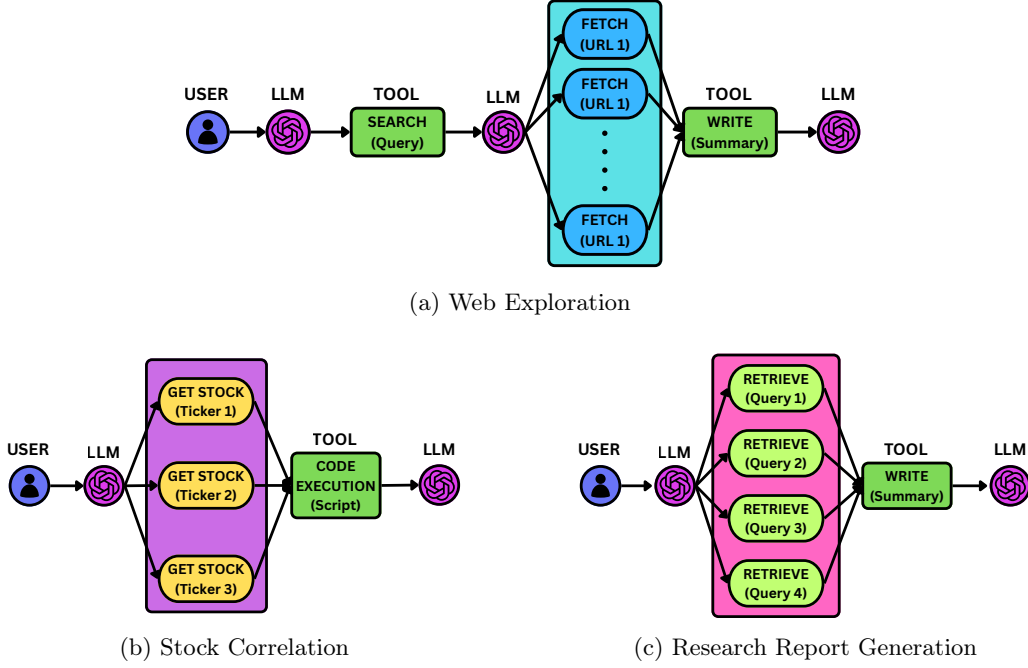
USER
LLM
TOOL
SEARCH (Query)
LLM
FETCH (URL 1)
FETCH (URL 1)
FETCH (URL 1)
TOOL
WRITE (Summary)
LLM

(a) Web Exploration

USER
LLM
GET STOCK (Ticker 1)
GET STOCK (Ticker 2)
GET STOCK (Ticker 3)
TOOL
CODE EXECUTION (Script)
LLM

(b) Stock Correlation

USER
LLM
RETRIEVE (Query 1)
RETRIEVE (Query 2)
RETRIEVE (Query 3)
RETRIEVE (Query 4)
TOOL
WRITE (Summary)
LLM

(c) Research Report Generation